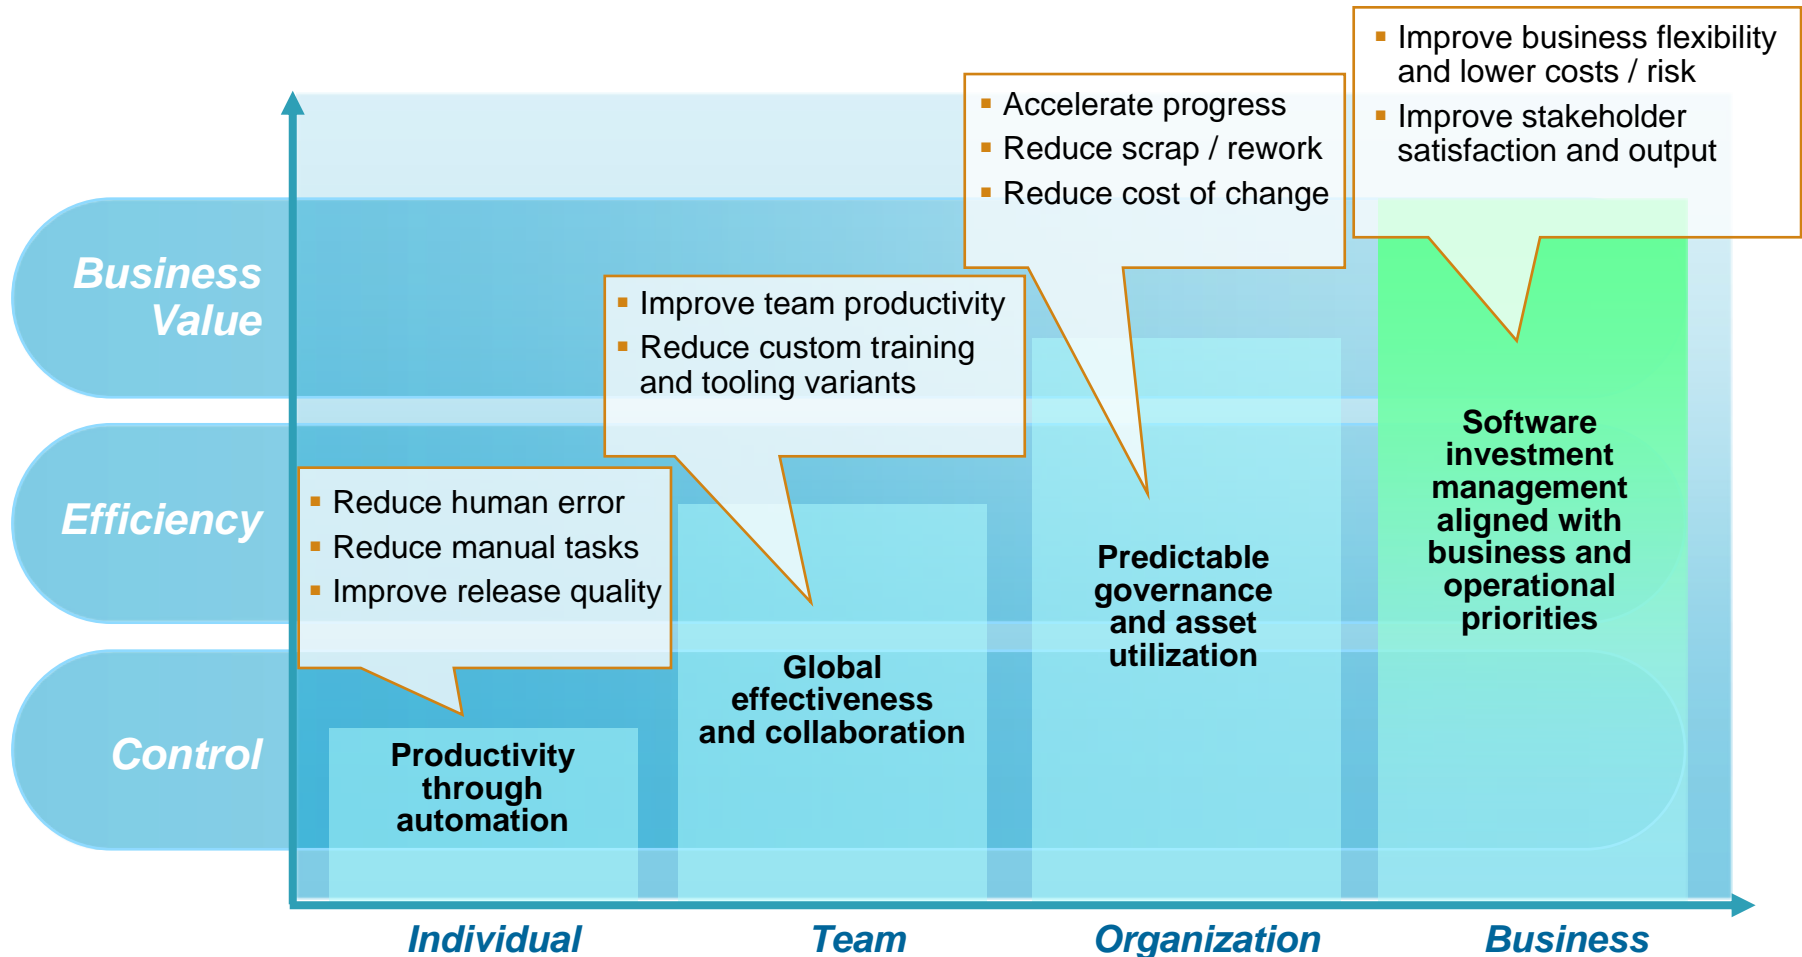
Business Value

Efficiency

Control

- Reduce human error
- Reduce manual tasks
- Improve release quality

Productivity through automation

- Improve team productivity
- Reduce custom training and tooling variants

Global effectiveness and collaboration

- Accelerate progress
- Reduce scrap / rework
- Reduce cost of change

Predictable governance and asset utilization

- Improve business flexibility and lower costs / risk
- Improve stakeholder satisfaction and output

Software investment management aligned with business and operational priorities

Individual

Team

Organization

Business